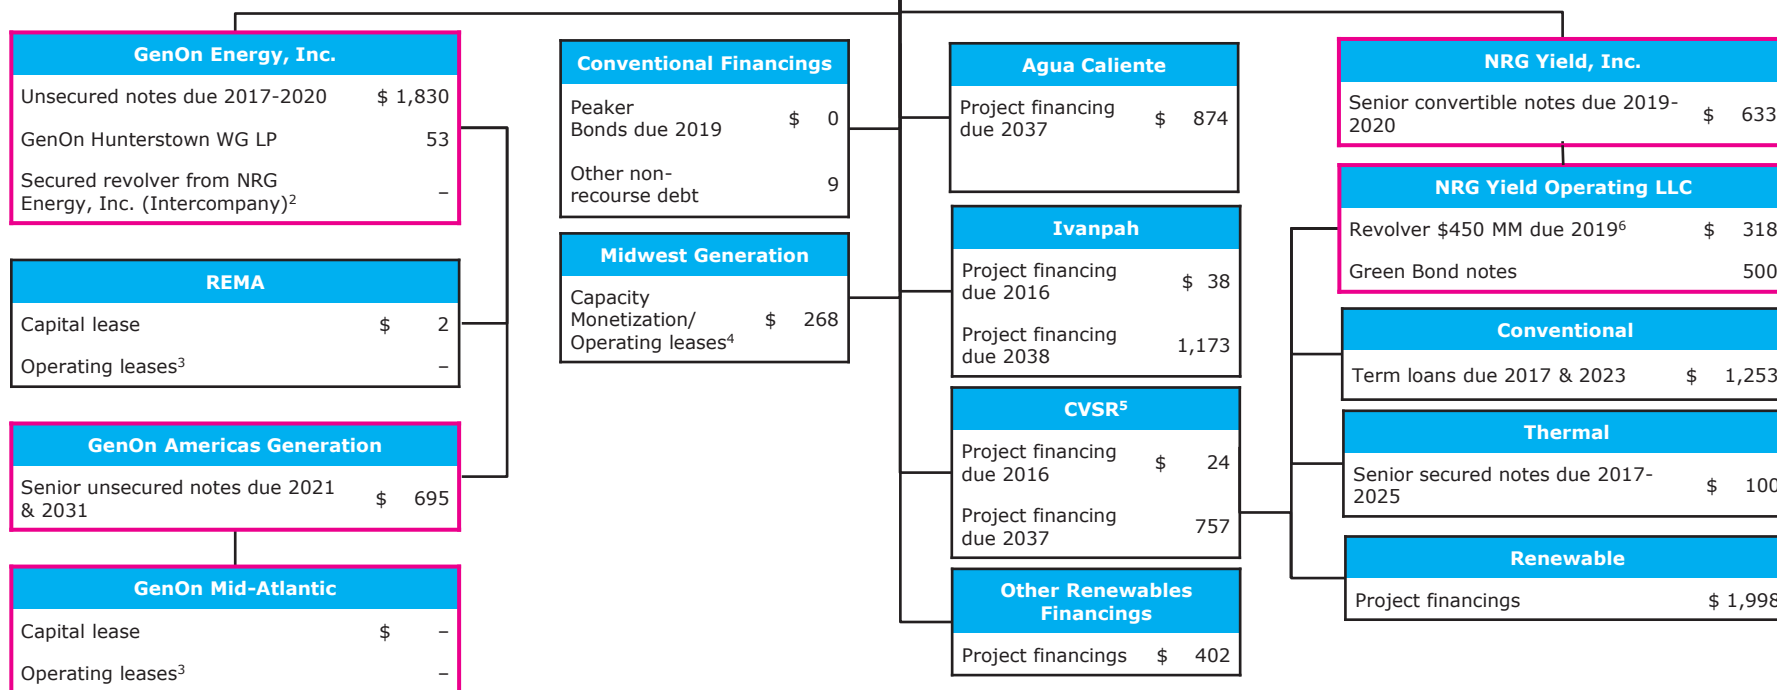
GenOn Energy, Inc.

| | |
|---|---|
| Unsecured notes due 2017-2020 | $ 1,830 |
| GenOn Hunterstown WG LP | 53 |
| Secured revolver from NRG Energy, Inc. (Intercompany)$^2$ | – |

REMA

| | |
|---|---|
| Capital lease | $ 2 |
| Operating leases$^3$ | – |

GenOn Americas Generation

| | |
|---|---|
| Senior unsecured notes due 2021 & 2031 | $ 695 |

GenOn Mid-Atlantic

| | |
|---|---|
| Capital lease | $ – |
| Operating leases$^3$ | – |

Conventional Financings

| | |
|---|---|
| Peaker Bonds due 2019 | $ 0 |
| Other non-recourse debt | 9 |

Midwest Generation

| | |
|---|---|
| Capacity Monetization/ Operating leases$^4$ | $ 268 |

Agua Caliente

| | |
|---|---|
| Project financing due 2037 | $ 874 |

Ivanpah

| | |
|---|---|
| Project financing due 2016 | $ 38 |
| Project financing due 2038 | 1,173 |

CVSR$^5$

| | |
|---|---|
| Project financing due 2016 | $ 24 |
| Project financing due 2037 | 757 |

Other Renewables Financings

| | |
|---|---|
| Project financings | $ 402 |

NRG Yield, Inc.

| | |
|---|---|
| Senior convertible notes due 2019-2020 | $ 633 |

NRG Yield Operating LLC

| | |
|---|---|
| Revolver $450 MM due 2019$^6$ | $ 318 |
| Green Bond notes | 500 |

Conventional

| | |
|---|---|
| Term loans due 2017 & 2023 | $ 1,253 |

Thermal

| | |
|---|---|
| Senior secured notes due 2017-2025 | $ 100 |

Renewable

| | |
|---|---|
| Project financings | $ 1,998 |